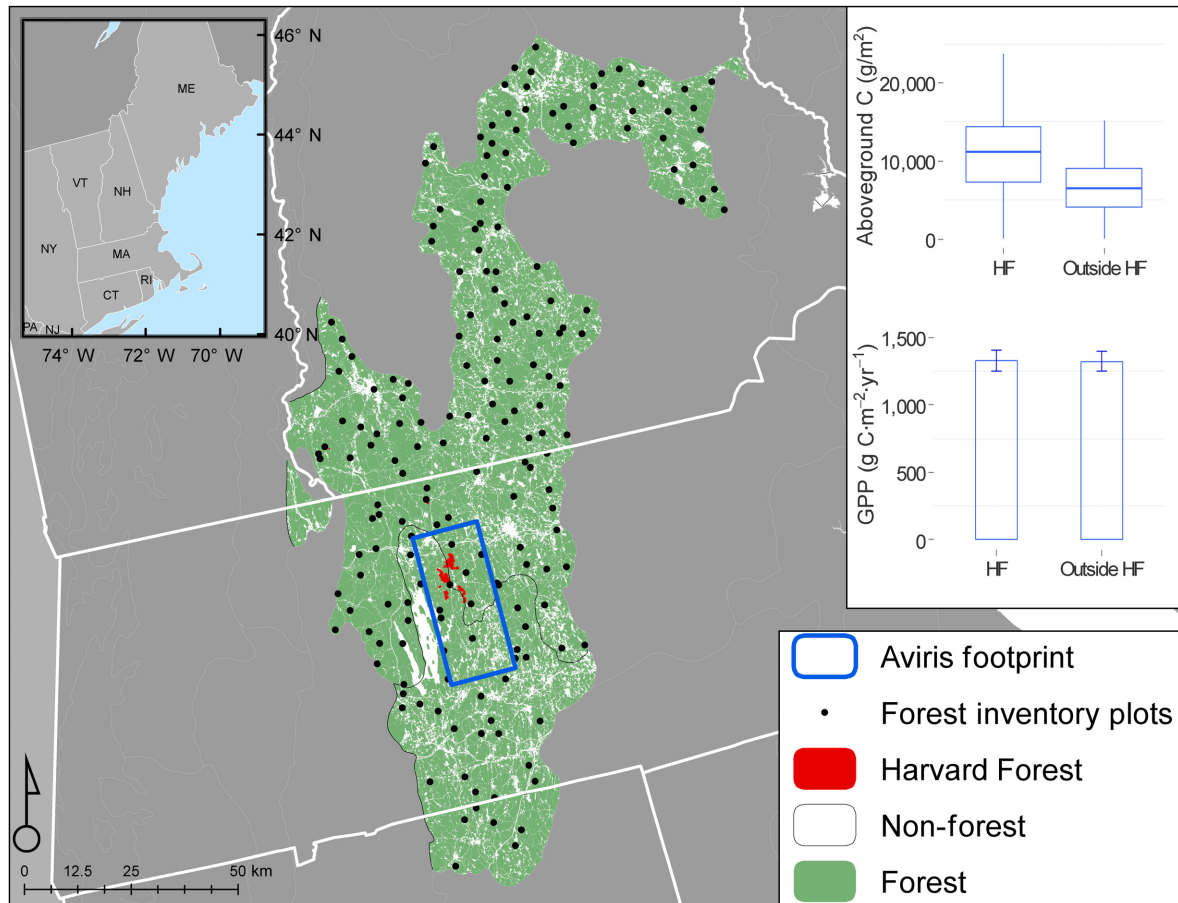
46° N
44° N
42° N
40° N
ME
VT
NH
NY
MA
CT
RI
PA
NJ
74° W
72° W
70° W

Aboveground C (g/m$^2$)
20,000
10,000
0
HF
Outside HF

GPP (g C·m$^{-2}$·yr$^{-1}$)
1,500
1,000
500
0
HF
Outside HF

Aviris footprint
Forest inventory plots
Harvard Forest
Non-forest
Forest

0
12.5
25
50 km